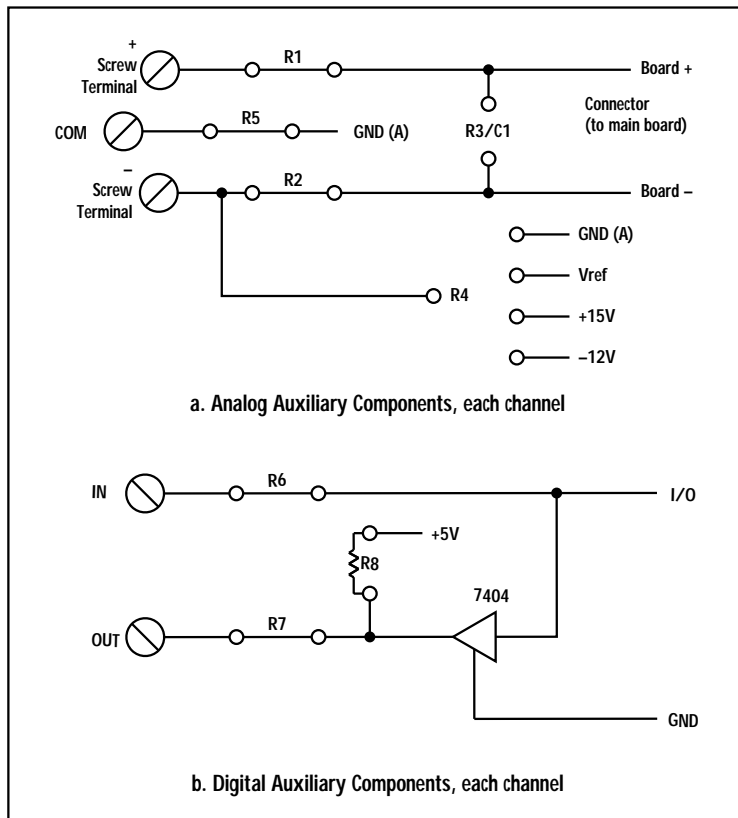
+
Screw
Terminal

R1

Board +

Connector
(to main board)

COM

R5

GND (A)

R3/C1

–
Screw
Terminal

R2

Board –

GND (A)

Vref

R4

+15V

–12V

a. Analog Auxiliary Components, each channel

IN

R6

I/O

+5V

R8

7404

OUT

R7

GND

b. Digital Auxiliary Components, each channel